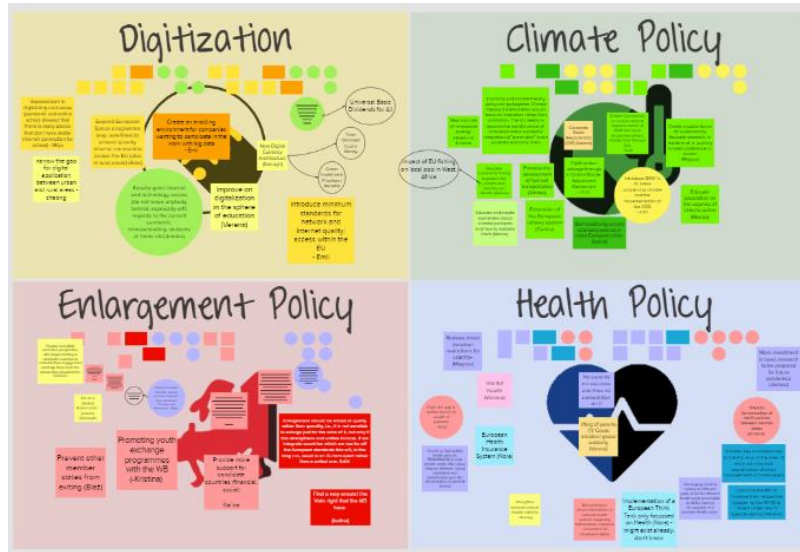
Digitization

Create an enabling environment for companies wanting to participate in the work with big data - Emil

New Digital Currency Institution (Benayo)

Universal Basic Dividends for AI

narrow the gap for digital application between urban and rural areas - chesing

Improve on digitalization in the sphere of education (Verena)

Introduce minimum standards for networks and internet quality access within the EU - Emil

Climate Policy

Impact of EU fishing on local jobs in West Africa

Enlargement Policy

Prevent other member states from exiting (Bist)

Promoting youth exchange programmes with the WB (-Kristina)

Provide more support for candidate countries financial covid

Find a way around the Veto right that the MS have

Health Policy

Herbal Health (Verena)

European Health Insurance System (Nick)

Implementation of a European TRIAL Task only focussed on Health (Nick)

Ring of Gene (Verena)